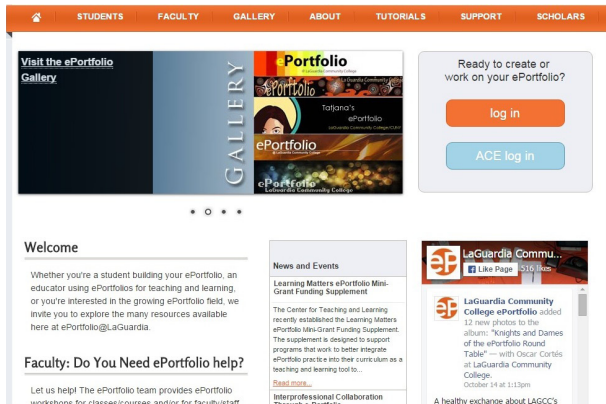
STUDENTS FACULTY GALLERY ABOUT TUTORIALS SUPPORT SCHOLARS

Visit the ePortfolio Gallery

GALLERY

ePortfolio
LaGuardia Community College

ePortfolio
LaGuardia Community College

Tatjana's ePortfolio
LaGuardia Community College/CUNY

ePortfolio
LaGuardia Community College

ePortfolio
LaGuardia Community College

Ready to create or work on your ePortfolio?

log in

ACE log in

Welcome

Whether you're a student building your ePortfolio, an educator using ePortfolios for teaching and learning, or you're interested in the growing ePortfolio field, we invite you to explore the many resources available here at ePortfolio@LaGuardia.

Faculty: Do You Need ePortfolio help?

Let us help! The ePortfolio team provides ePortfolio workshops for classes/courses and/or for faculty/staff

News and Events

Learning Matters ePortfolio Mini-Grant Funding Supplement

The Center for Teaching and Learning recently established the Learning Matters ePortfolio Mini-Grant Funding Supplement. The supplement is designed to support programs that work to better integrate ePortfolio practice into their curriculum as a teaching and learning tool to...

Read more...

Interprofessional Collaboration Through ePortfolio

LaGuardia Commu...

Like Page 516 likes

LaGuardia Community College ePortfolio added 12 new photos to the album: "Knights and Dames of the ePortfolio Round Table" — with Oscar Cortés at LaGuardia Community College.
October 14 at 1:13pm

A healthy exchange about LAGCC's